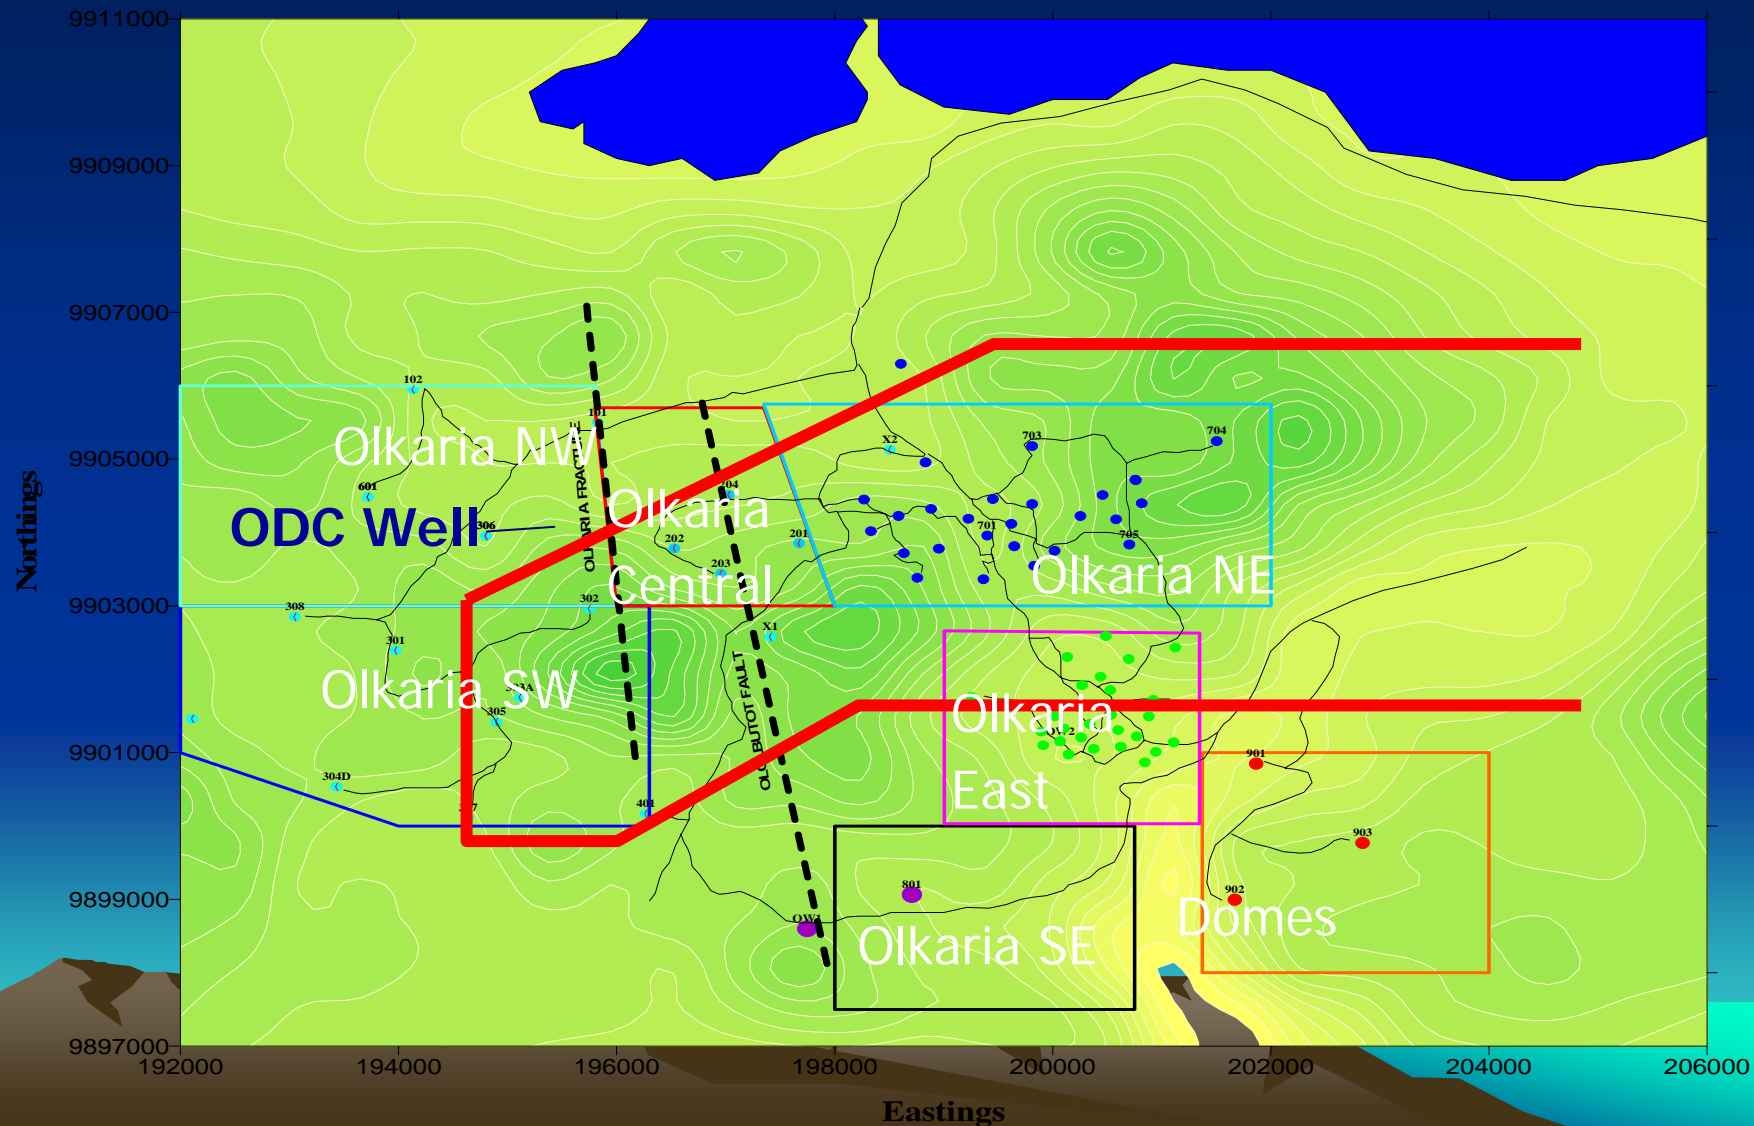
9911000
9909000
9907000
9905000
9903000
9901000
9899000
9897000
Northings

102
101
Olkaria NW
601
ODC Well
306
OLKARIA FRAC
Olkaria
Central
704
202
203
201
X2
703
704
701
705
Olkaria NE
308
302
301
X1
Olkaria SW
303A
305
OLBUTOT FAULT
Olkaria
East
OW-2
304D
307
401
901
903
902
801
OW-1
Olkaria SE
Domes

192000
194000
196000
198000
200000
202000
204000
206000
Eastings